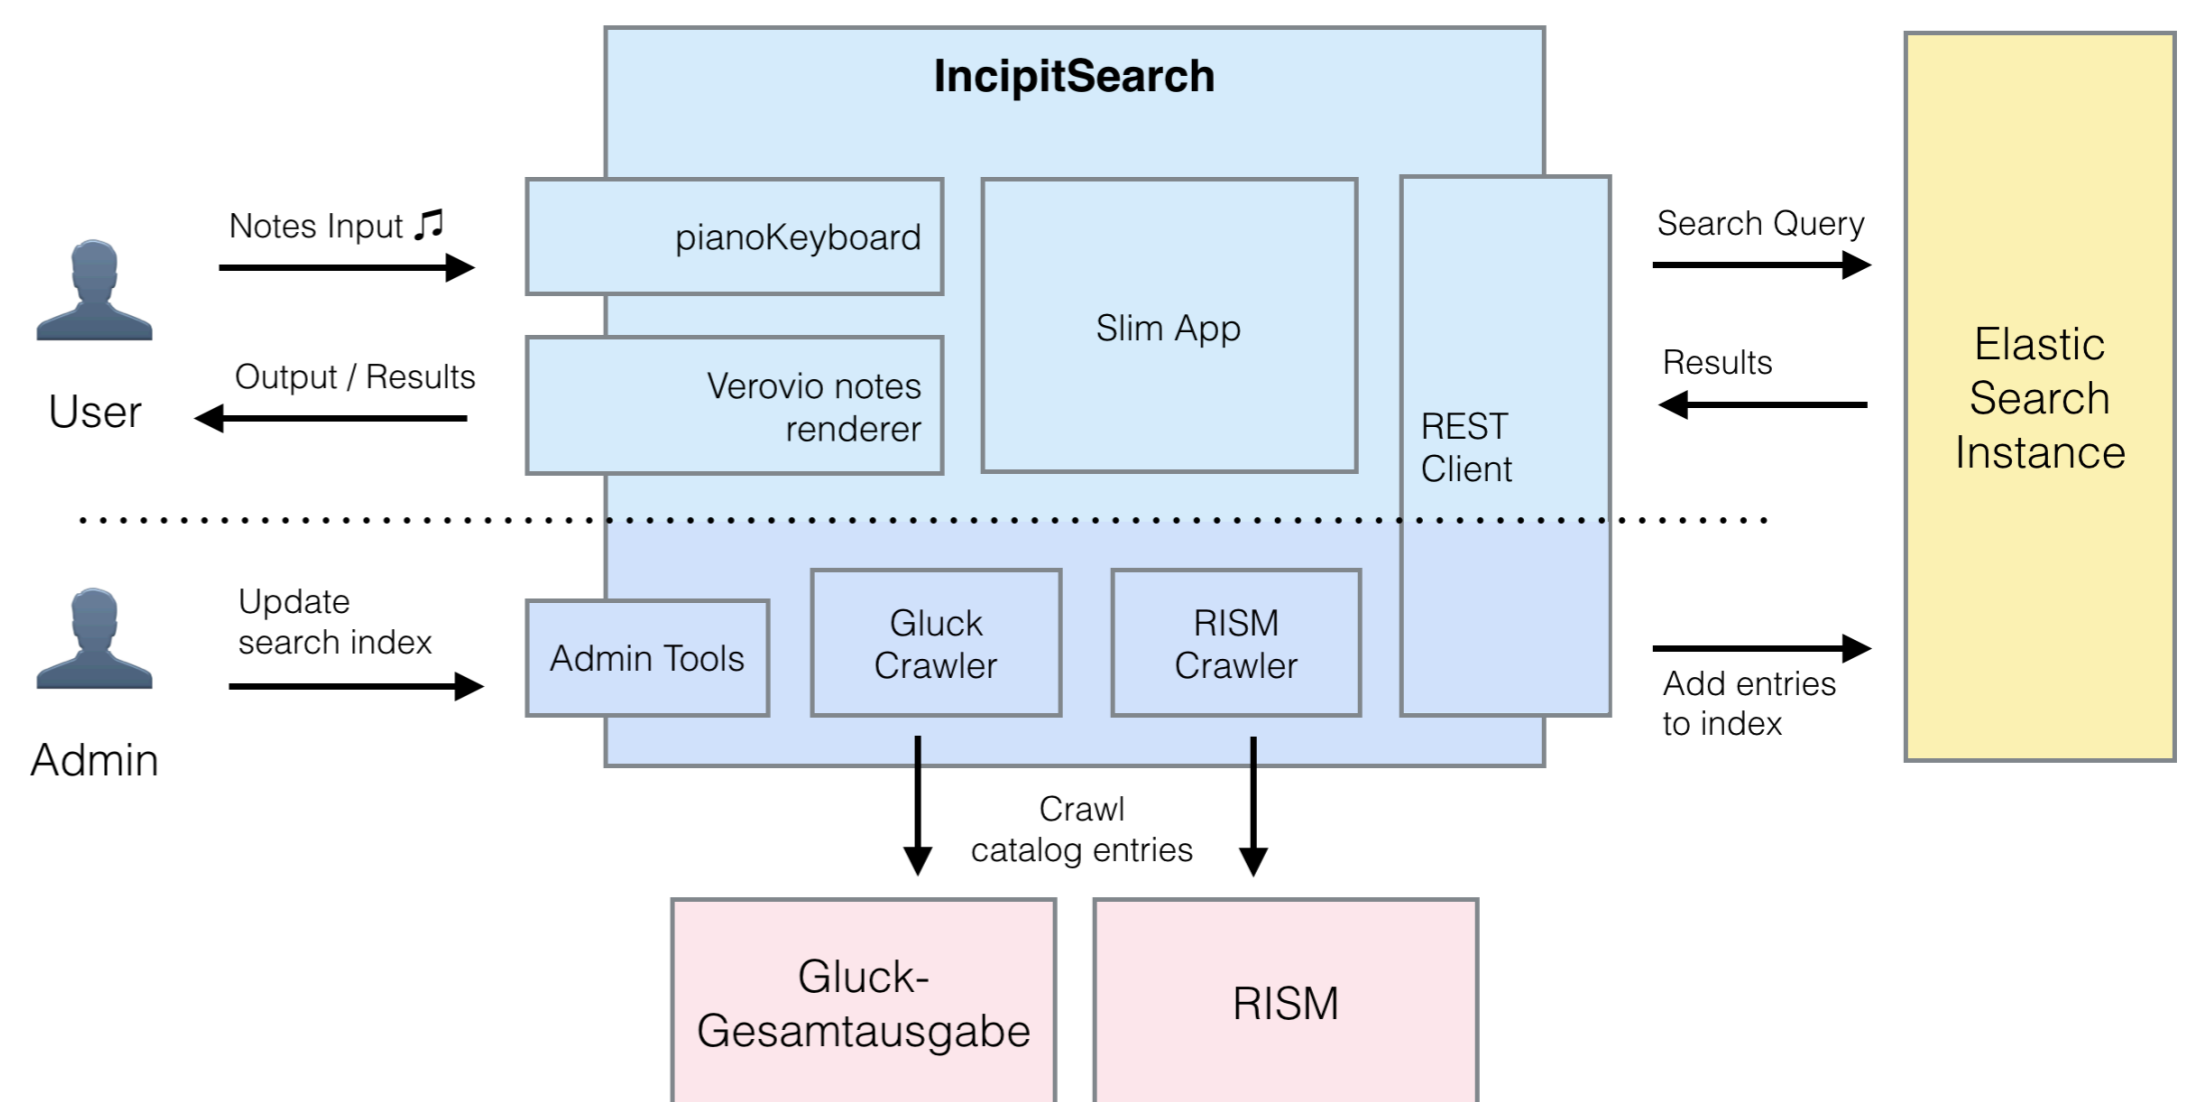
IncipitSearch

Notes Input ♫

User

Output / Results

pianoKeyboard

Verovio notes renderer

Slim App

REST Client

Search Query

Results

Elastic Search Instance

Admin

Update search index

Admin Tools

Gluck Crawler

RISM Crawler

Add entries to index

Crawl catalog entries

Gluck-Gesamtausgabe

RISM